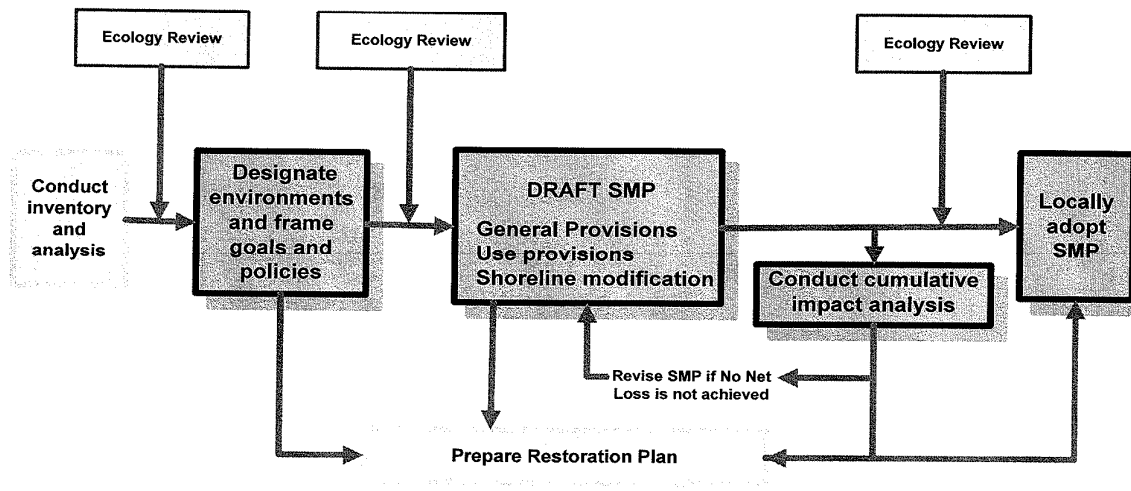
Ecology Review

Ecology Review

Ecology Review

Conduct inventory and analysis

Designate environments and frame goals and policies

DRAFT SMP

General Provisions
Use provisions
Shoreline modification

Conduct cumulative impact analysis

Locally adopt SMP

Revise SMP if No Net Loss is not achieved

Prepare Restoration Plan